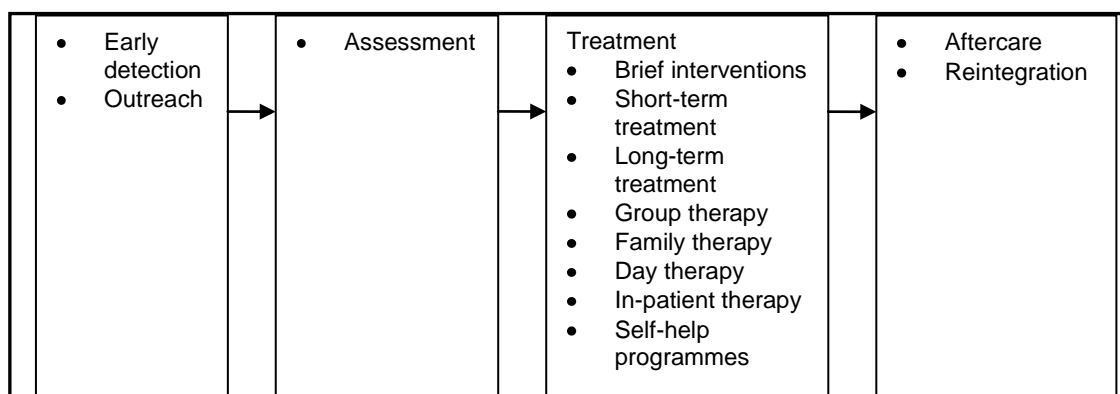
- Early detection
- Outreach

- Assessment

Treatment
- Brief interventions
- Short-term treatment
- Long-term treatment
- Group therapy
- Family therapy
- Day therapy
- In-patient therapy
- Self-help programmes

- Aftercare
- Reintegration